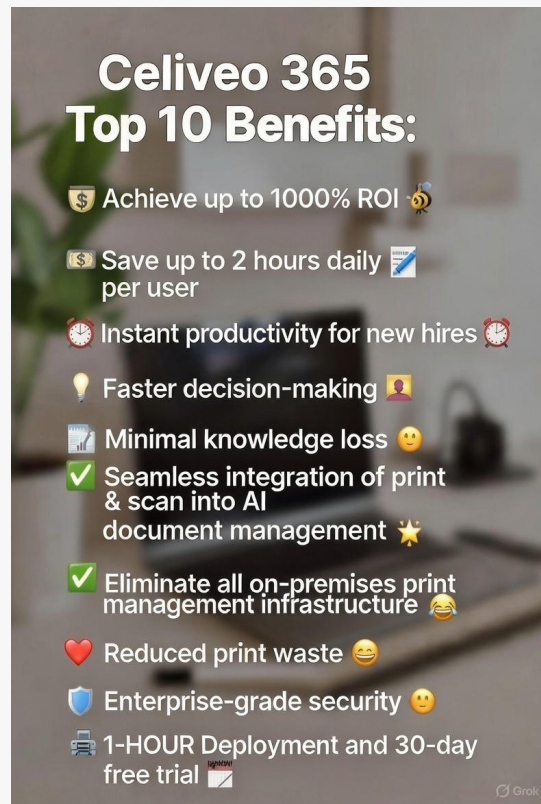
Celiveo 365
Top 10 Benefits:

Achieve up to 1000% ROI

Save up to 2 hours daily per user

Instant productivity for new hires

Faster decision-making

Minimal knowledge loss

✅ Seamless integration of print & scan into AI document management

✅ Eliminate all on-premises print management infrastructure

Reduced print waste

Enterprise-grade security

1-HOUR Deployment and 30-day free trial

Grok